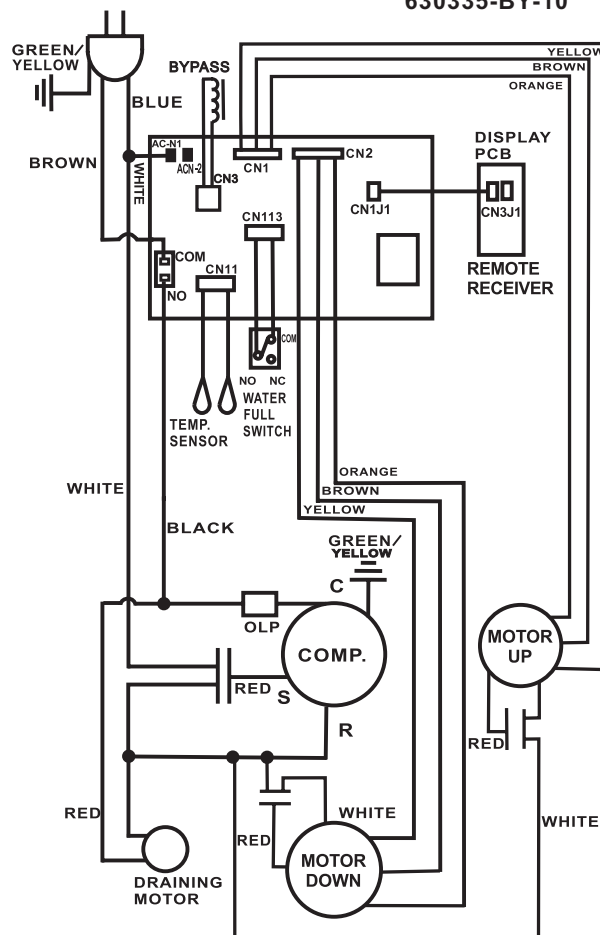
630335-BY-10

GREEN/ YELLOW

BYPASS

BLUE

YELLOW
BROWN
ORANGE

BROWN

WHITE

AC-N1
ACN-2
CN3
CN1
CN2

DISPLAY PCB

CN1J1
CN3J1

REMOTE RECEIVER

CN113

COM
NO
CN11

COM
NO NC
WATER FULL SWITCH

TEMP. SENSOR

ORANGE
BROWN
YELLOW

WHITE

BLACK

GREEN/ YELLOW

C

OLP

COMP.

MOTOR UP

RED
S

R

RED

RED

WHITE

WHITE

RED

MOTOR DOWN

DRAINING MOTOR